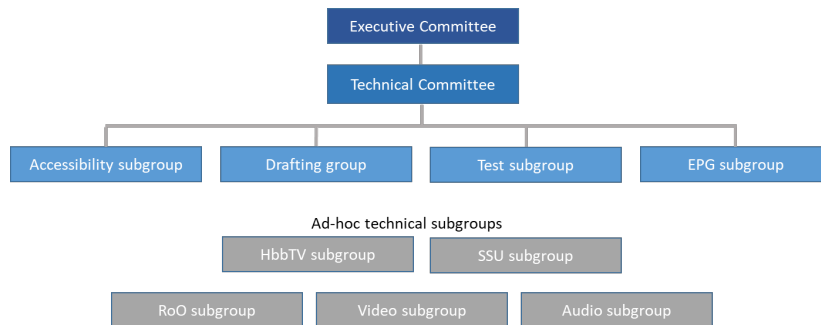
Executive Committee

Technical Committee

Accessibility subgroup

Drafting group

Test subgroup

EPG subgroup

Ad-hoc technical subgroups

HbbTV subgroup

SSU subgroup

RoO subgroup

Video subgroup

Audio subgroup